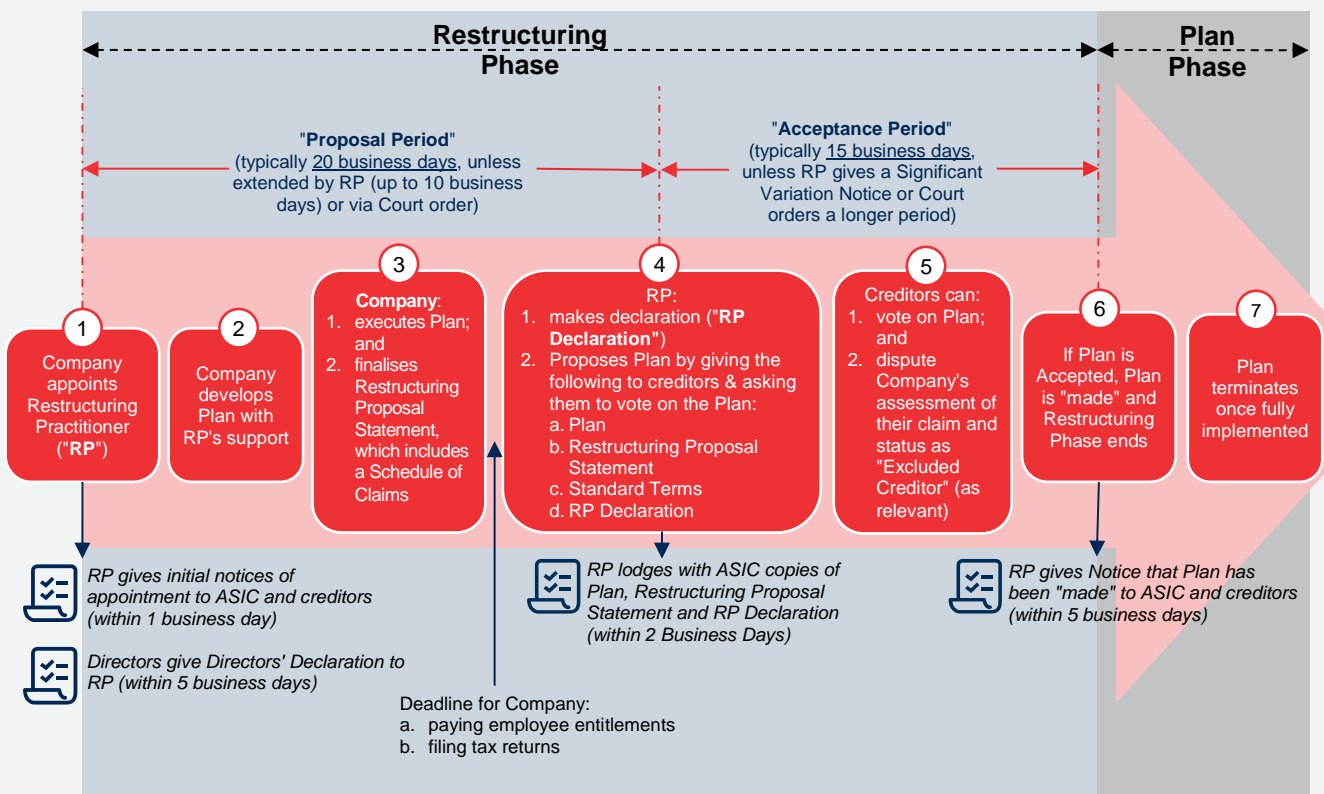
Restructuring Phase

Plan Phase

"Proposal Period" (typically 20 business days, unless extended by RP (up to 10 business days) or via Court order)

"Acceptance Period" (typically 15 business days, unless RP gives a Significant Variation Notice or Court orders a longer period)

1
Company appoints Restructuring Practitioner ("RP")

2
Company develops Plan with RP's support

3
Company:
1. executes Plan; and
2. finalises Restructuring Proposal Statement, which includes a Schedule of Claims

4
RP:
1. makes declaration ("RP Declaration")
2. Proposes Plan by giving the following to creditors & asking them to vote on the Plan:
a. Plan
b. Restructuring Proposal Statement
c. Standard Terms
d. RP Declaration

5
Creditors can:
1. vote on Plan; and
2. dispute Company's assessment of their claim and status as "Excluded Creditor" (as relevant)

6
If Plan is Accepted, Plan is "made" and Restructuring Phase ends

7
Plan terminates once fully implemented

RP gives initial notices of appointment to ASIC and creditors (within 1 business day)

Directors give Directors' Declaration to RP (within 5 business days)

Deadline for Company:
a. paying employee entitlements
b. filing tax returns

RP lodges with ASIC copies of Plan, Restructuring Proposal Statement and RP Declaration (within 2 Business Days)

RP gives Notice that Plan has been "made" to ASIC and creditors (within 5 business days)